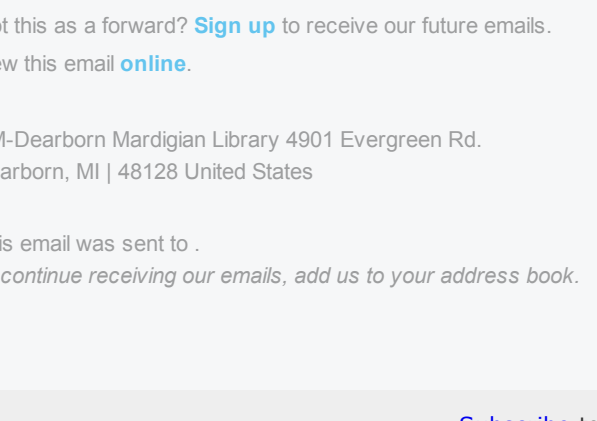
ot this as a forward? **Sign up** to receive our future emails.
ew this email **online**.

M-Dearborn Mardigian Library 4901 Evergreen Rd.
earborn, MI | 48128 United States

is email was sent to .
*continue receiving our emails, add us to your address book.*

Subscribe to